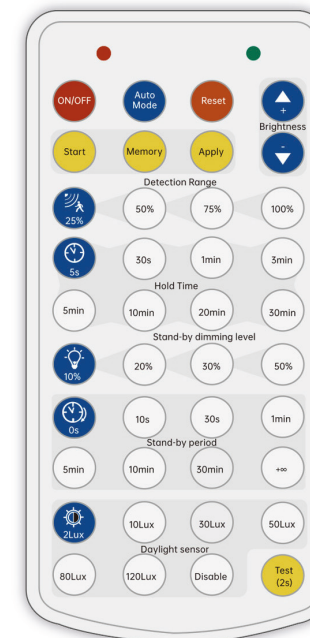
ON/OFF
Auto Mode
Reset
+
Brightness
-
Start
Memory
Apply
Detection Range
25%
50%
75%
100%
5s
30s
1min
3min
Hold Time
5min
10min
20min
30min
Stand-by dimming level
10%
20%
30%
50%
0s
10s
30s
1min
Stand-by period
5min
10min
30min
+∞
2Lux
10Lux
30Lux
50Lux
Daylight sensor
80Lux
120Lux
Disable
Test (2s)